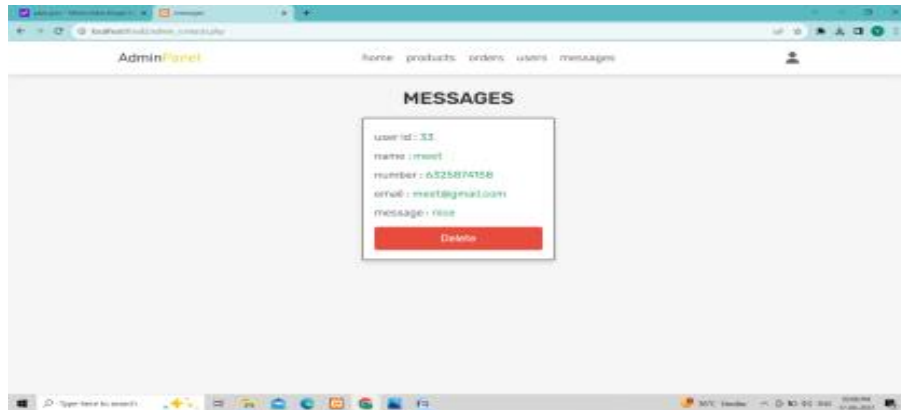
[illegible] messages

localhost/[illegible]/admin_contact.php

AdminPanel

home products orders users messages

MESSAGES

user id : 33

name : meet

number : 6325874156

email : meet@gmail.com

message : nice

Delete

Type here to search

30°C Smoke